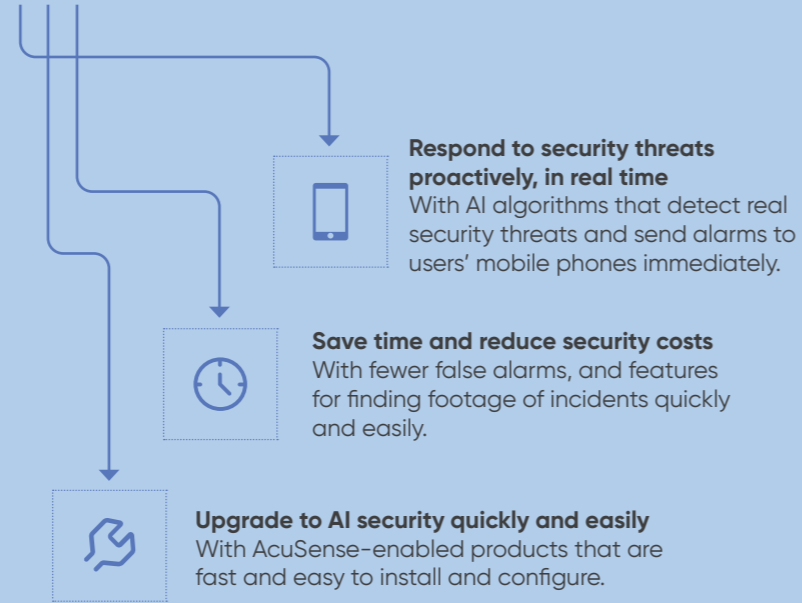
Respond to security threats proactively, in real time
With AI algorithms that detect real security threats and send alarms to users' mobile phones immediately.

Save time and reduce security costs
With fewer false alarms, and features for finding footage of incidents quickly and easily.

Upgrade to AI security quickly and easily
With AcuSense-enabled products that are fast and easy to install and configure.